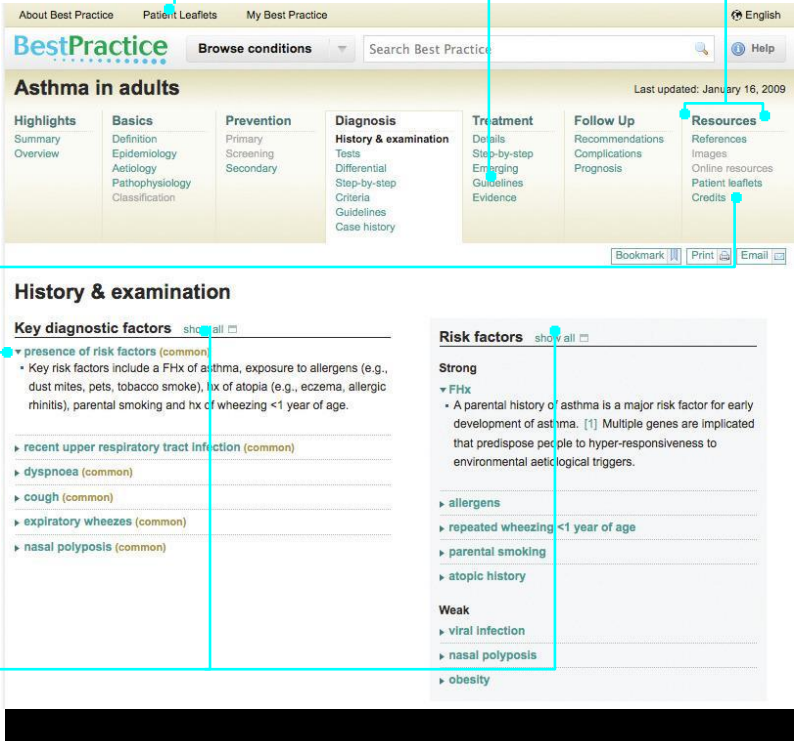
About Best Practice Patient Leaflets My Best Practice English

BestPractice Browse conditions Search Best Practice Help

Asthma in adults

Last updated: January 16, 2009

Highlights
Summary
Overview

Basics
Definition
Epidemiology
Aetiology
Pathophysiology
Classification

Prevention
Primary
Screening
Secondary

Diagnosis
History & examination
Tests
Differential
Step-by-step
Criteria
Guidelines
Case history

Treatment
Details
Step-by-step
Emerging
Guidelines
Evidence

Follow Up
Recommendations
Complications
Prognosis

Resources
References
Images
Online resources
Patient leaflets
Credits

Bookmark Print Email

History & examination

Key diagnostic factors show all

presence of risk factors (common)

- Key risk factors include a FHx of asthma, exposure to allergens (e.g., dust mites, pets, tobacco smoke), hx of atopia (e.g., eczema, allergic rhinitis), parental smoking and hx of wheezing <1 year of age.

recent upper respiratory tract infection (common)

dyspnoea (common)

cough (common)

expiratory wheezes (common)

nasal polyposis (common)

Risk factors show all

Strong

FHx

- A parental history of asthma is a major risk factor for early development of asthma. [1] Multiple genes are implicated that predispose people to hyper-responsiveness to environmental aetiological triggers.

allergens

repeated wheezing <1 year of age

parental smoking

atopic history

Weak

viral infection

nasal polyposis

obesity